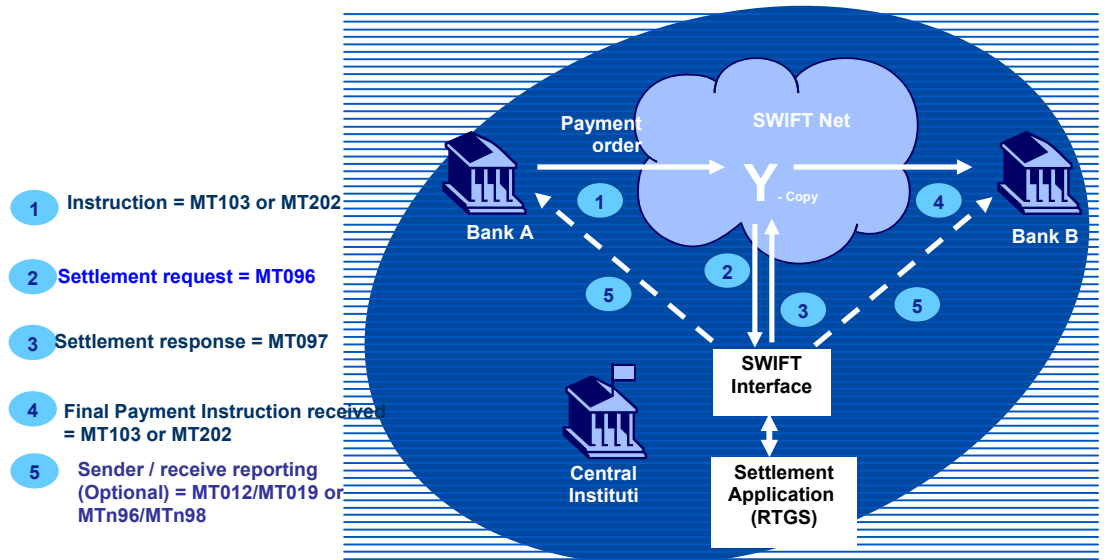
1 Instruction = MT103 or MT202

2 Settlement request = MT096

3 Settlement response = MT097

4 Final Payment Instruction received = MT103 or MT202

5 Sender / receive reporting (Optional) = MT012/MT019 or MTn96/MTn98

Payment order

SWIFT Net

Y - Copy

Bank A

Bank B

1

2

3

4

5

5

SWIFT Interface

Central Instituti

Settlement Application (RTGS)